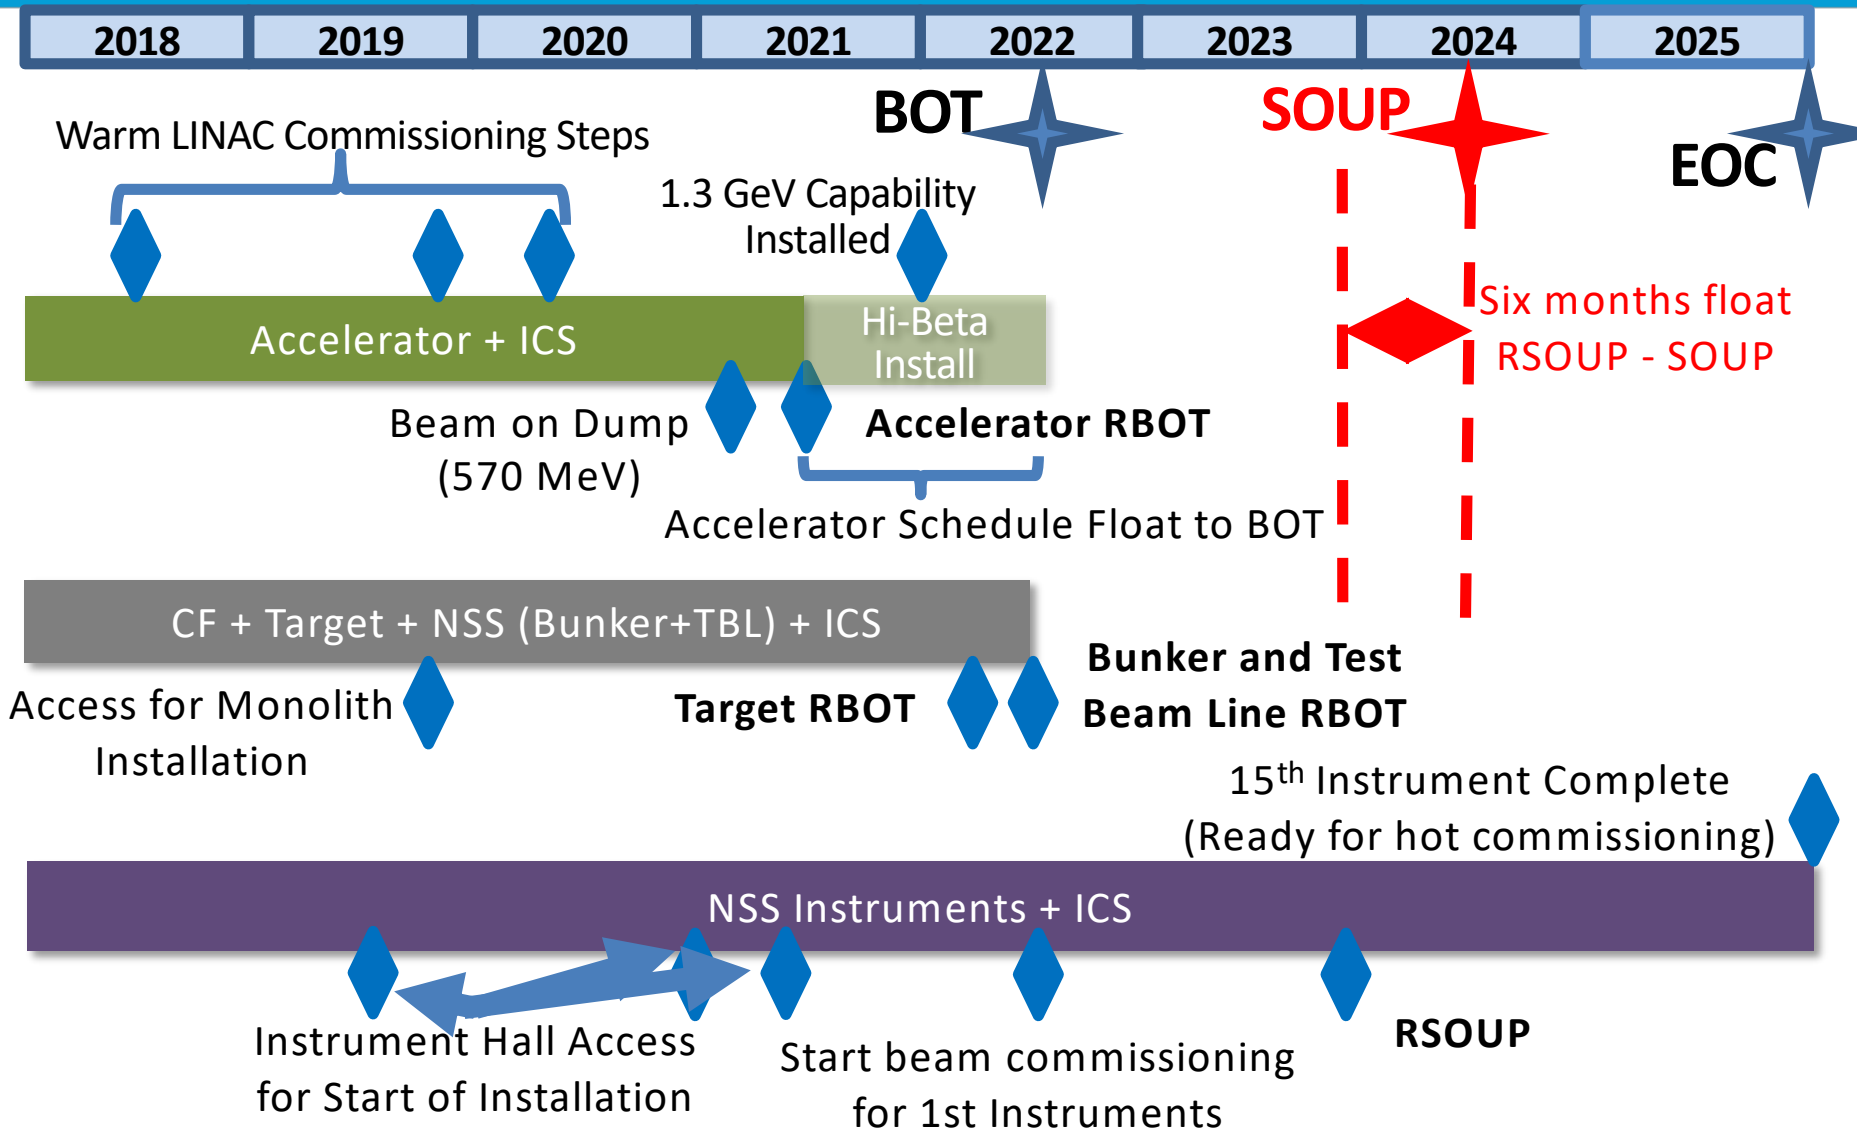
| 2018 | 2019 | 2020 | 2021 | 2022 | 2023 | 2024 | 2025 |
|---|---|---|---|---|---|---|---|

BOT

SOUP

EOC

Warm LINAC Commissioning Steps

1.3 GeV Capability Installed

Accelerator + ICS

Hi-Beta Install

Six months float RSOUP - SOUP

Beam on Dump (570 MeV)

Accelerator RBOT

Accelerator Schedule Float to BOT

CF + Target + NSS (Bunker+TBL) + ICS

Bunker and Test Beam Line RBOT

Access for Monolith Installation

Target RBOT

15$^{th}$ Instrument Complete (Ready for hot commissioning)

NSS Instruments + ICS

Instrument Hall Access for Start of Installation

Start beam commissioning for 1st Instruments

RSOUP